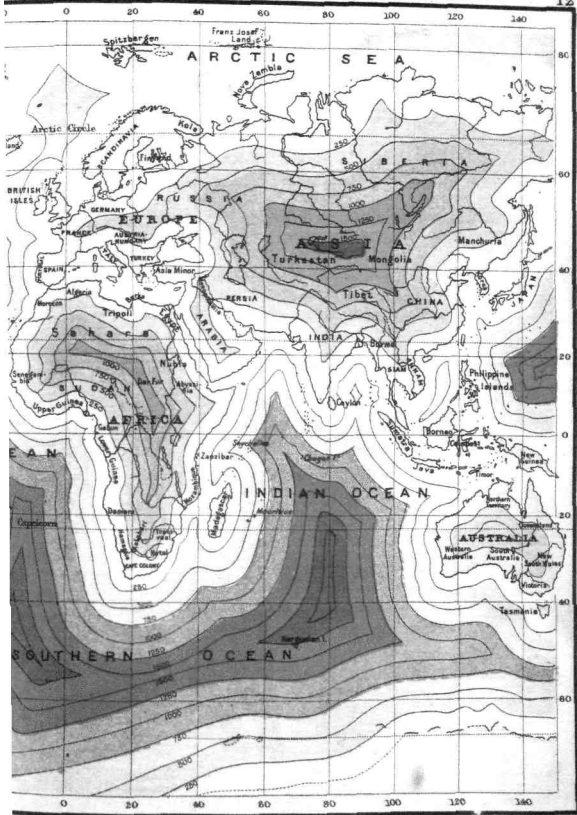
0 20 40 60 80 100 120 140

12

Spitzbergen

Franz Josef Land

ARCTIC SEA

Nova Zembla

Arctic Circle

Kola

SCANDINAVIA

Finland

SIBERIA

BRITISH ISLES

RUSSIA

GERMANY

EUROPE

FRANCE

AUSTRIA-HUNGARY

SPAIN

TURKEY

Asia Minor

ASIA

Turkestan

Mongolia

Manchuria

Algeria

Tripoli

PERSIA

Tibet

CHINA

JAPAN

Sahara

ARABIA

INDIA

Burma

SIAM

Nubia

Abyssinia

SUDAN

Upper Guinea

AFRICA

Philippine Islands

Ceylon

Borneo

Celebes

Sumatra

Java

New Guinea

Timor

Seychelles

Zanzibar

Chagos I.

INDIAN OCEAN

Mauritius

Madagascar

Transvaal

Natal

CAPE COLONY

Damara

Lower Guinea

Capricorn

AUSTRALIA

Western Australia

South Australia

Queensland

New South Wales

Victoria

Tasmania

Kerguelen I.

SOUTHERN OCEAN

250

500

750

1000

1250

1500

1750

750

500

250

1000

1250

80

60

40

20

0

20

40

60

0 20 40 60 80 100 120 140